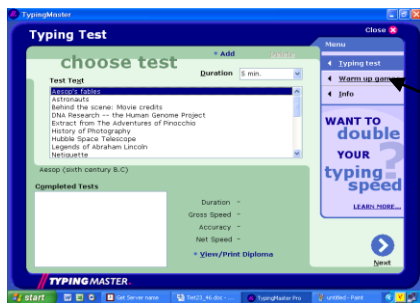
TypingMaster

Typing Test

Close

Menu

choose test

+ Add

Delete

Test Text

Duration 5 min.

Aesop's fables
Astronauts
Behind the scene: Movie credits
DNA Research -- the Human Genome Project
Extract from The Adventures of Pinocchio
History of Photography
Hubble Space Telescope
Legends of Abraham Lincoln
Netiquette

Aesop (sixth century B.C)

Completed Tests

Duration -
Gross Speed -
Accuracy -
Net Speed -

+ View/Print Diploma

Typing test
Warm up games
Info

WANT TO double YOUR typing speed

LEARN MORE...

Next

TYPINGMASTER.

start

Set Server name

Test23_46.doc

TypingMaster Pro

untitled - Paint